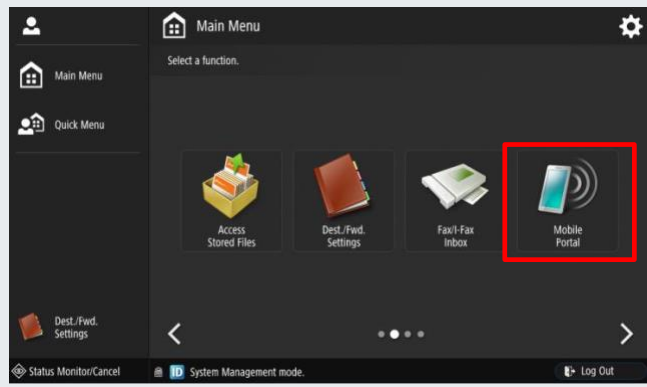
Main Menu

Main Menu

Quick Menu

Select a function.

Access Stored Files

Dest./Fwd. Settings

Fax/I-Fax Inbox

Mobile Portal

Dest./Fwd. Settings

<

>

Status Monitor/Cancel

ID System Management mode.

Log Out